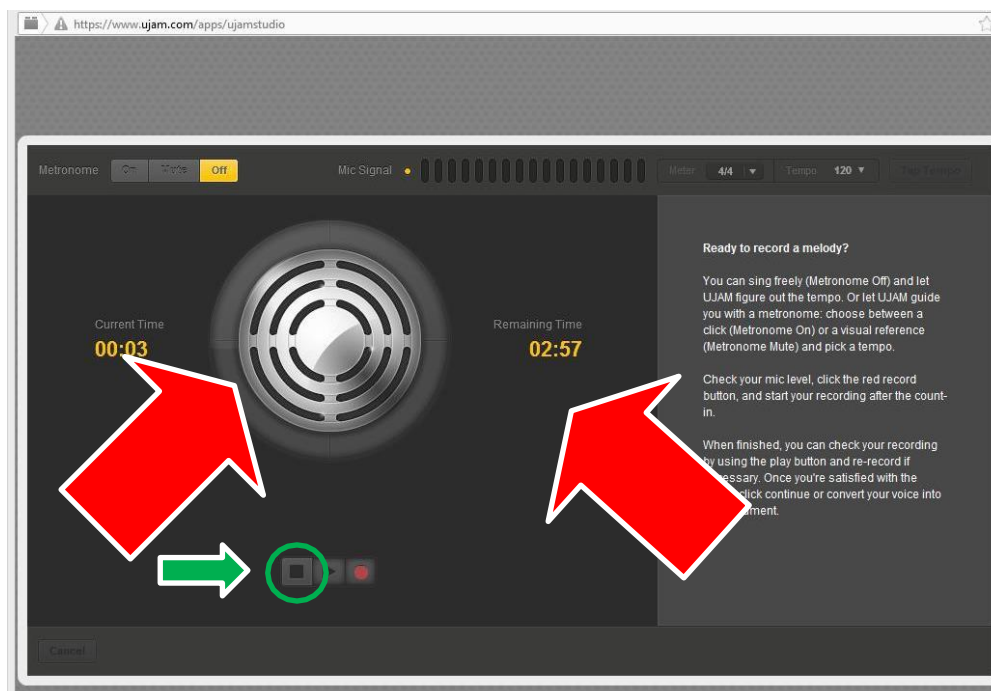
https://www.ujam.com/apps/ujamstudio

Metronome On Mute Off

Mic Signal

Meter 4/4 Tempo 120 Tap Tempo

Current Time
00:03

Remaining Time
02:57

Ready to record a melody?

You can sing freely (Metronome Off) and let UJAM figure out the tempo. Or let UJAM guide you with a metronome: choose between a click (Metronome On) or a visual reference (Metronome Mute) and pick a tempo.

Check your mic level, click the red record button, and start your recording after the count-in.

When finished, you can check your recording by using the play button and re-record if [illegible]essary. Once you're satisfied with the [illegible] click continue or convert your voice into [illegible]ment.

Cancel